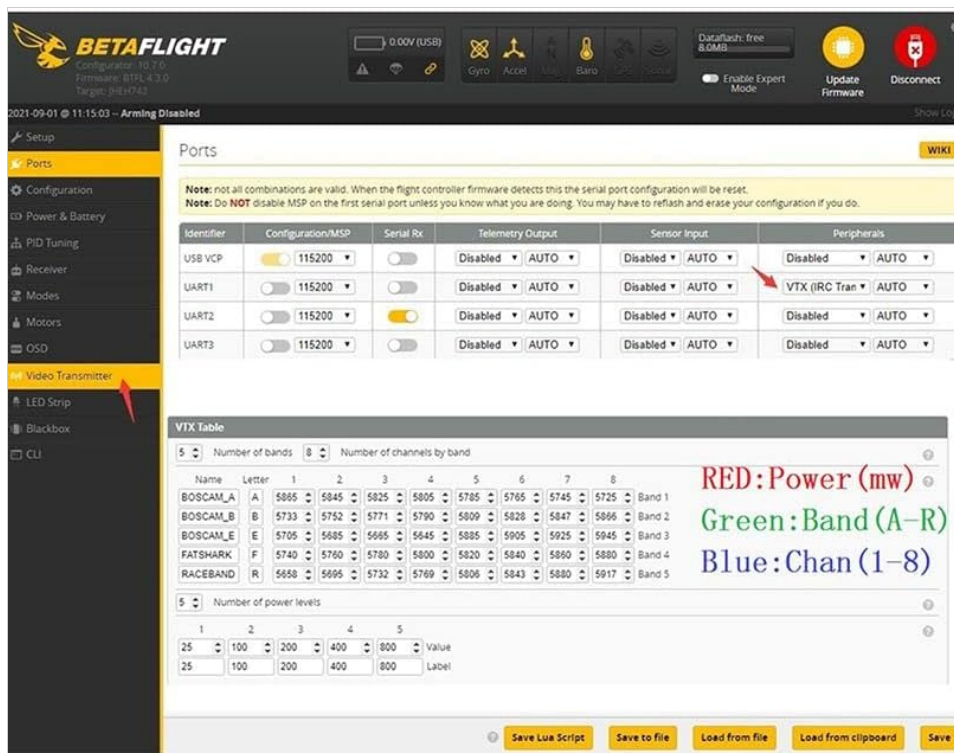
BETAFLIGHT
Configurator: 10.7.0
Firmware: BTFL 4.3.0
Target: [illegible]

0.00V (USB)

Gyro Accel Mag Baro GPS Sonar

Dataflash: free 8.0MB

Enable Expert Mode

Update Firmware

Disconnect

2021-09-01 @ 11:15:03 -- Arming Disabled

Show Log

Setup
Ports
Configuration
Power & Battery
PID Tuning
Receiver
Modes
Motors
OSD
Video Transmitter
LED Strip
Blackbox
CLI

Ports

WIKI

Note: not all combinations are valid. When the flight controller firmware detects this the serial port configuration will be reset.
Note: Do NOT disable MSP on the first serial port unless you know what you are doing. You may have to reflash and erase your configuration if you do.

| Identifier | Configuration/MSP | Serial Rx | Telemetry Output | Sensor Input | Peripherals |
|---|---|---|---|---|---|
| USB VCP | 115200 | | Disabled AUTO | Disabled AUTO | Disabled AUTO |
| UART1 | 115200 | | Disabled AUTO | Disabled AUTO | VTX (IRC Tran AUTO |
| UART2 | 115200 | | Disabled AUTO | Disabled AUTO | Disabled AUTO |
| UART3 | 115200 | | Disabled AUTO | Disabled AUTO | Disabled AUTO |

VTX Table

5 Number of bands 8 Number of channels by band

| Name | Letter | 1 | 2 | 3 | 4 | 5 | 6 | 7 | 8 | |
|---|---|---|---|---|---|---|---|---|---|---|
| BOSCAM_A | A | 5865 | 5845 | 5825 | 5805 | 5785 | 5765 | 5745 | 5725 | Band 1 |
| BOSCAM_B | B | 5733 | 5752 | 5771 | 5790 | 5809 | 5828 | 5847 | 5866 | Band 2 |
| BOSCAM_E | E | 5705 | 5685 | 5665 | 5645 | 5885 | 5905 | 5925 | 5945 | Band 3 |
| FATSHARK | F | 5740 | 5760 | 5780 | 5800 | 5820 | 5840 | 5860 | 5880 | Band 4 |
| RACEBAND | R | 5658 | 5695 | 5732 | 5769 | 5806 | 5843 | 5880 | 5917 | Band 5 |

RED:Power(mw)
Green:Band(A-R)
Blue:Chan(1-8)

5 Number of power levels

| 1 | 2 | 3 | 4 | 5 | |
|---|---|---|---|---|---|
| 25 | 100 | 200 | 400 | 800 | Value |
| 25 | 100 | 200 | 400 | 800 | Label |

Save Lua Script
Save to file
Load from file
Load from clipboard
Save